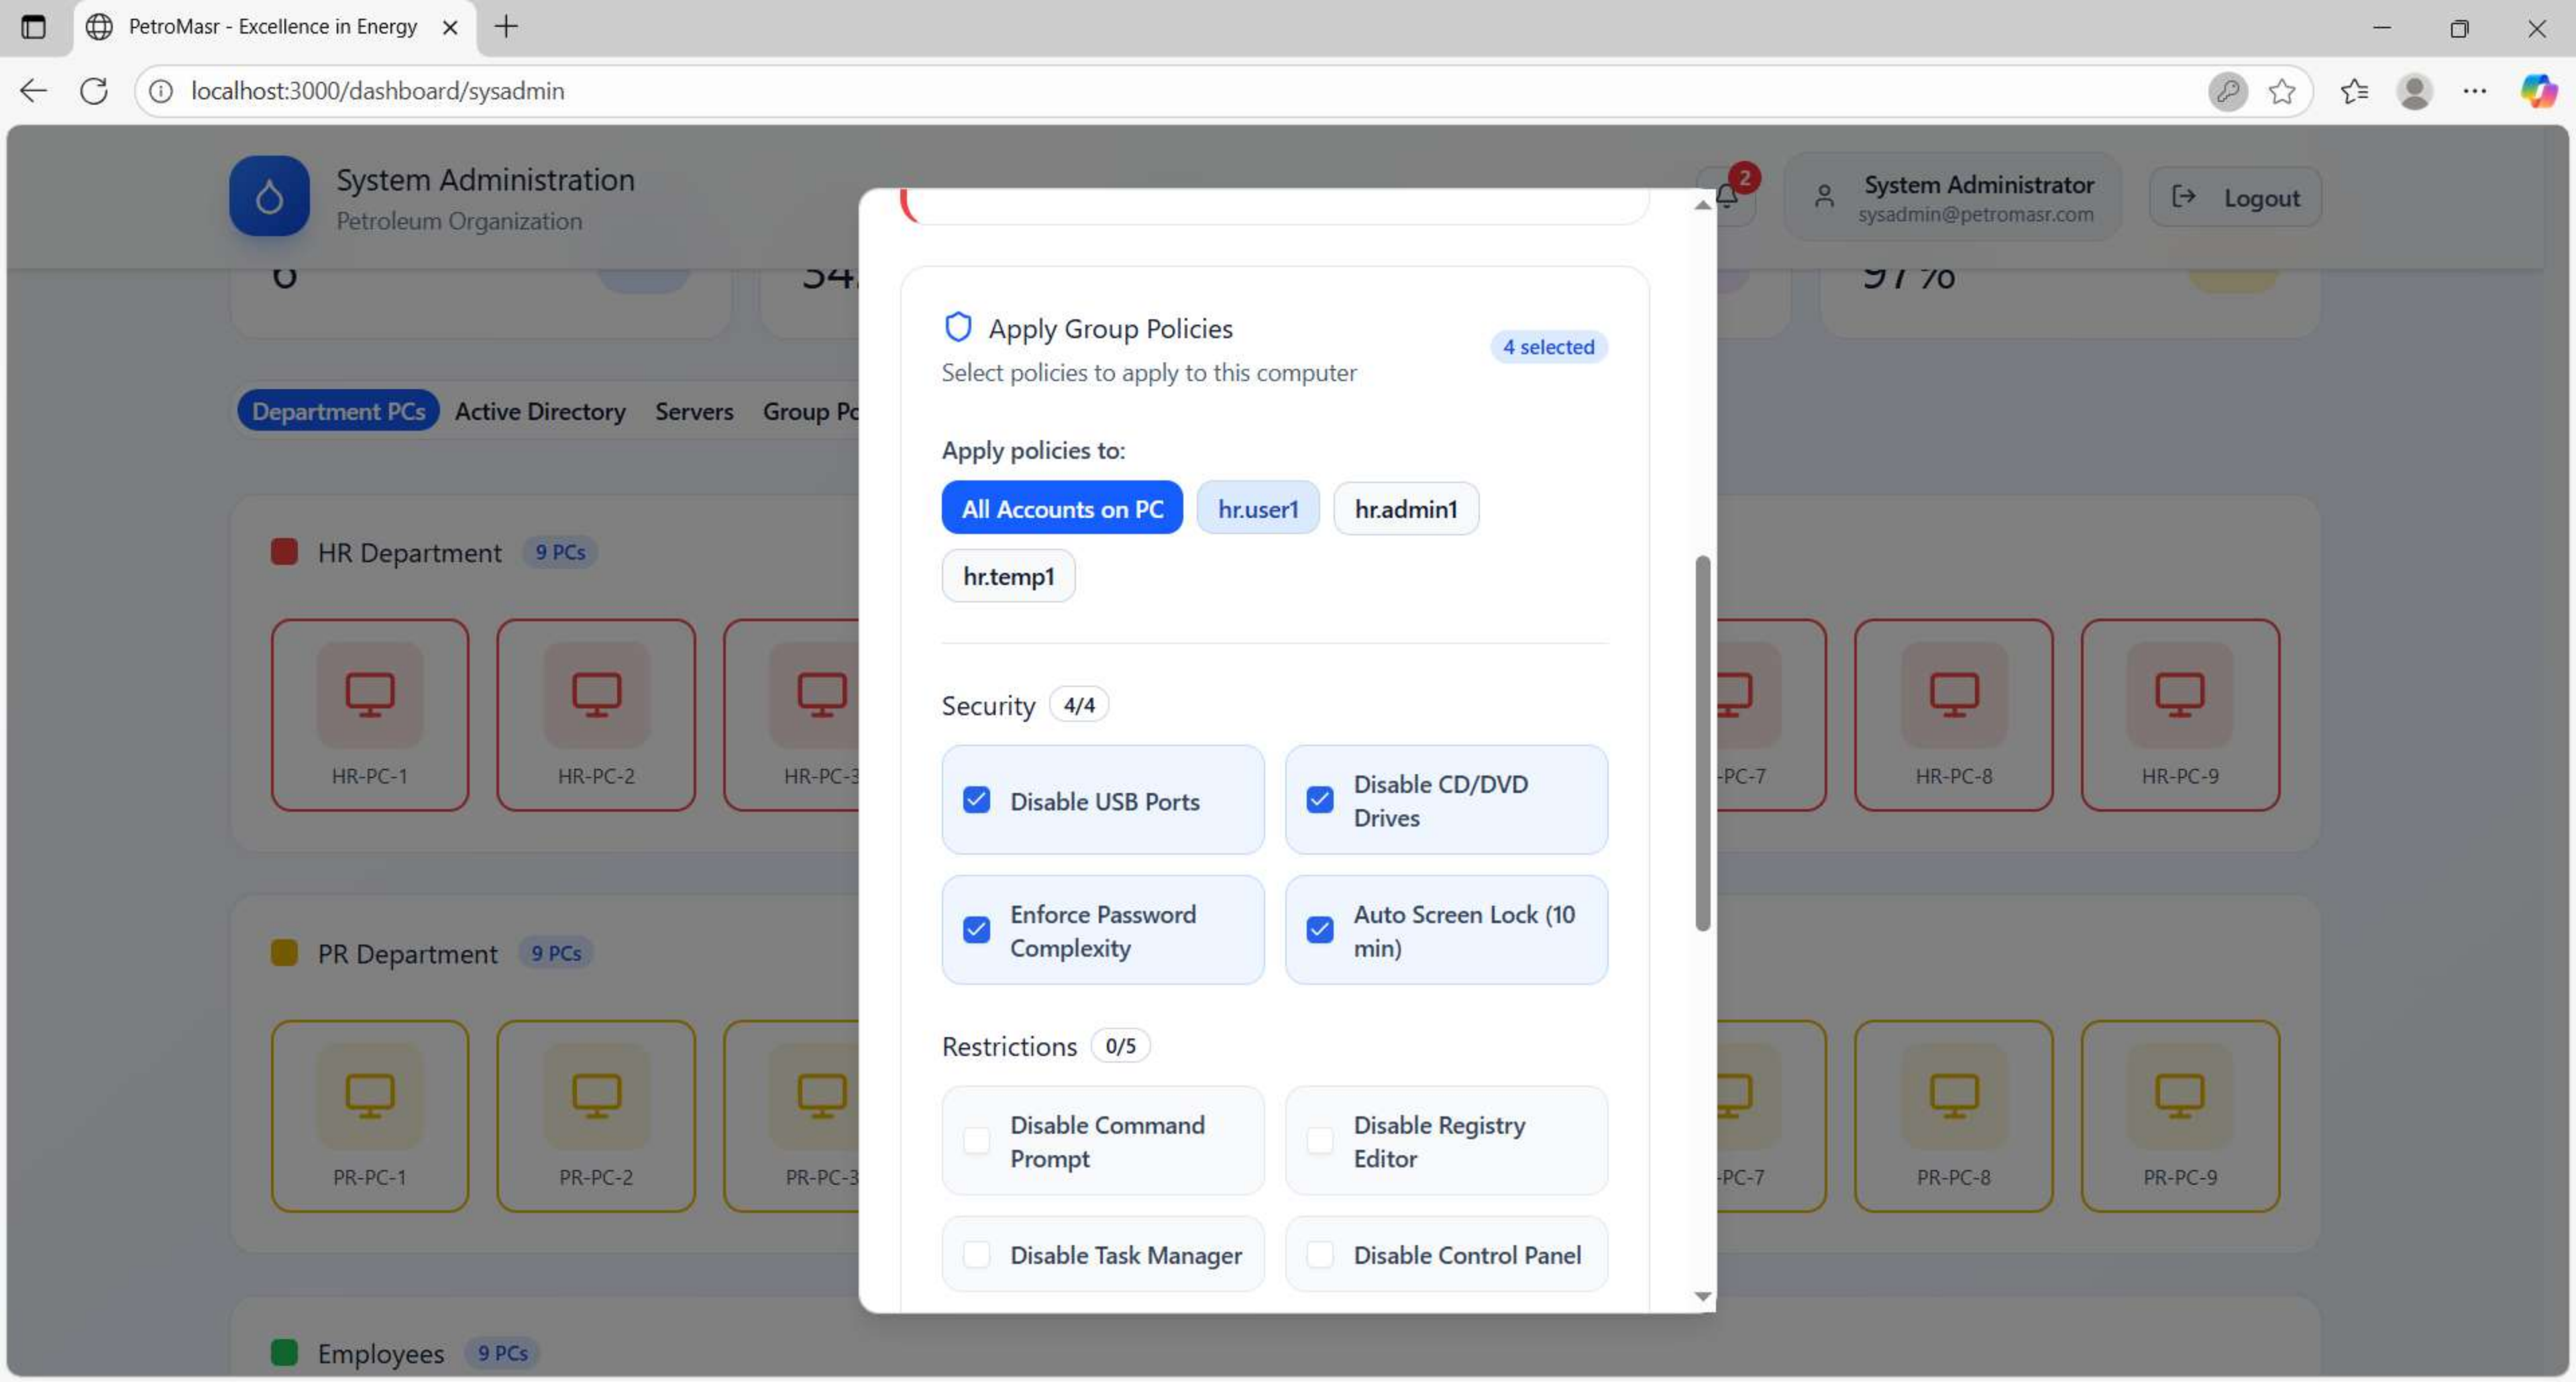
PetroMasr - Excellence in Energy

localhost:3000/dashboard/sysadmin

System Administration
Petroleum Organization

2

System Administrator
sysadmin@petromasr.com

Logout

6

34

97%

Department PCs Active Directory Servers Group Po

HR Department 9 PCs

HR-PC-1 HR-PC-2 HR-PC-3 -PC-7 HR-PC-8 HR-PC-9

PR Department 9 PCs

PR-PC-1 PR-PC-2 PR-PC-3 -PC-7 PR-PC-8 PR-PC-9

Employees 9 PCs

Apply Group Policies
Select policies to apply to this computer

4 selected

Apply policies to:

All Accounts on PC hr.user1 hr.admin1 hr.temp1

Security 4/4

Disable USB Ports

Disable CD/DVD Drives

Enforce Password Complexity

Auto Screen Lock (10 min)

Restrictions 0/5

Disable Command Prompt

Disable Registry Editor

Disable Task Manager

Disable Control Panel